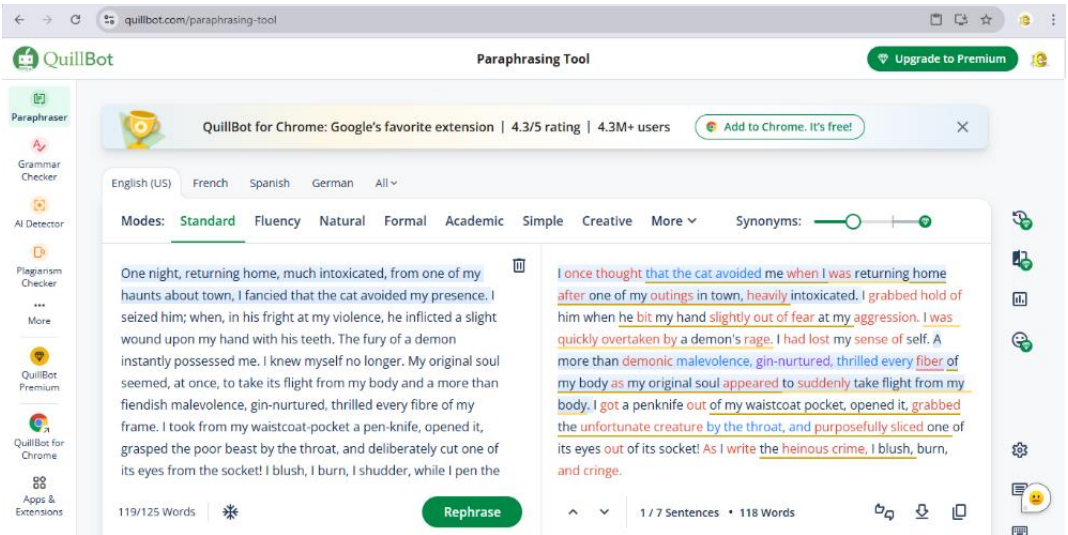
quillbot.com/paraphrasing-tool

QuillBot

Paraphrasing Tool

Upgrade to Premium

Paraphraser

Grammar Checker

AI Detector

Plagiarism Checker

More

QuillBot Premium

QuillBot for Chrome

Apps & Extensions

QuillBot for Chrome: Google's favorite extension | 4.3/5 rating | 4.3M+ users

Add to Chrome. It's free!

English (US) French Spanish German All

Modes: Standard Fluency Natural Formal Academic Simple Creative More

Synonyms:

One night, returning home, much intoxicated, from one of my haunts about town, I fancied that the cat avoided my presence. I seized him; when, in his fright at my violence, he inflicted a slight wound upon my hand with his teeth. The fury of a demon instantly possessed me. I knew myself no longer. My original soul seemed, at once, to take its flight from my body and a more than fiendish malevolence, gin-nurtured, thrilled every fibre of my frame. I took from my waistcoat-pocket a pen-knife, opened it, grasped the poor beast by the throat, and deliberately cut one of its eyes from the socket! I blush, I burn, I shudder, while I pen the

119/125 Words

Rephrase

I once thought that the cat avoided me when I was returning home after one of my outings in town, heavily intoxicated. I grabbed hold of him when he bit my hand slightly out of fear at my aggression. I was quickly overtaken by a demon's rage. I had lost my sense of self. A more than demonic malevolence, gin-nurtured, thrilled every fiber of my body as my original soul appeared to suddenly take flight from my body. I got a penknife out of my waistcoat pocket, opened it, grabbed the unfortunate creature by the throat, and purposefully sliced one of its eyes out of its socket! As I write the heinous crime, I blush, burn, and cringe.

1 / 7 Sentences • 118 Words